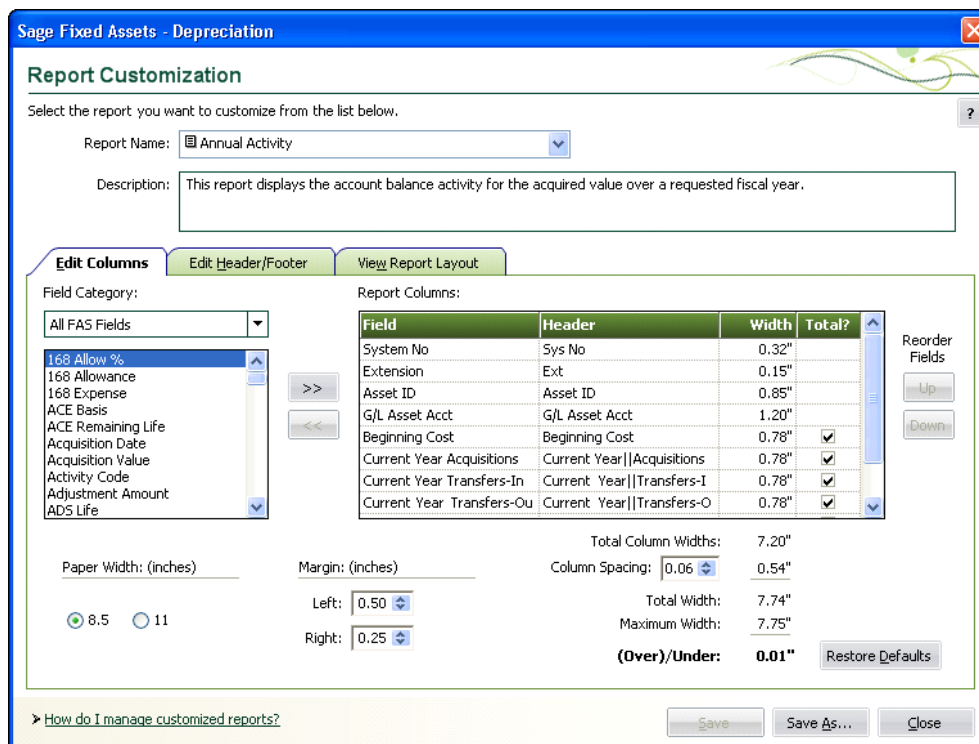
Sage Fixed Assets - Depreciation

Report Customization

Select the report you want to customize from the list below.

?

Report Name: Annual Activity

Description: This report displays the account balance activity for the acquired value over a requested fiscal year.

Edit Columns | Edit Header/Footer | View Report Layout

Field Category:

All FAS Fields

168 Allow %
168 Allowance
168 Expense
ACE Basis
ACE Remaining Life
Acquisition Date
Acquisition Value
Activity Code
Adjustment Amount
ADS Life

>>

<<

Report Columns:

| Field | Header | Width | Total? |
|---|---|---|---|
| System No | Sys No | 0.32" | |
| Extension | Ext | 0.15" | |
| Asset ID | Asset ID | 0.85" | |
| G/L Asset Acct | G/L Asset Acct | 1.20" | |
| Beginning Cost | Beginning Cost | 0.78" | ✔ |
| Current Year Acquisitions | Current Year\|\|Acquisitions | 0.78" | ✔ |
| Current Year Transfers-In | Current Year\|\|Transfers-I | 0.78" | ✔ |
| Current Year Transfers-Ou | Current Year\|\|Transfers-O | 0.78" | ✔ |

Reorder Fields

Up

Down

Total Column Widths: 7.20"

Paper Width: (inches)

Margin: (inches)

Column Spacing: 0.06 0.54"

Left: 0.50

Total Width: 7.74"

8.5 11

Maximum Width: 7.75"

Right: 0.25

(Over)/Under: 0.01"

Restore Defaults

How do I manage customized reports?

Save

Save As...

Close